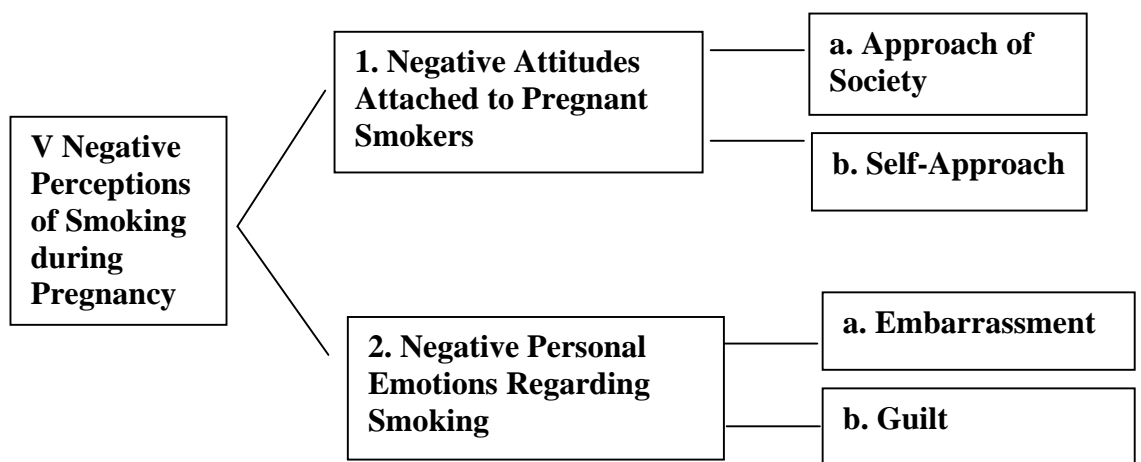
V Negative Perceptions of Smoking during Pregnancy

1. Negative Attitudes Attached to Pregnant Smokers

a. Approach of Society

b. Self-Approach

2. Negative Personal Emotions Regarding Smoking

a. Embarrassment

b. Guilt